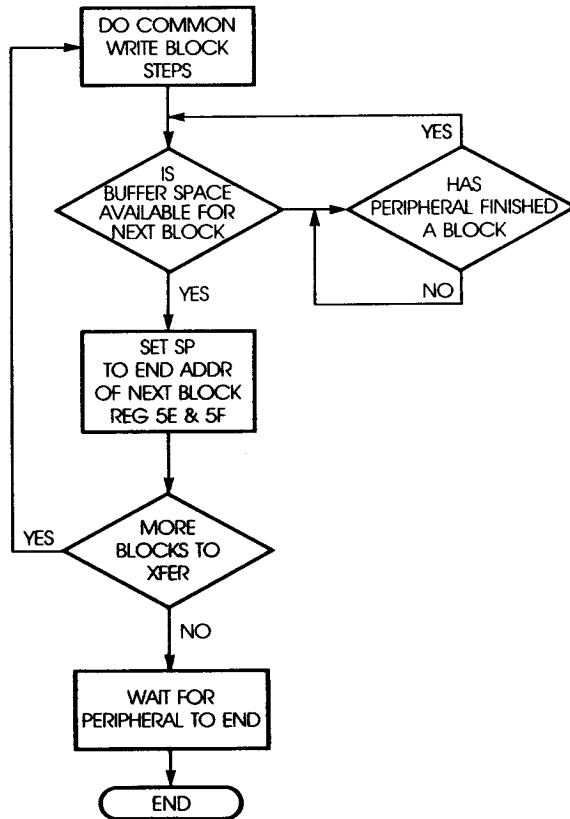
DO COMMON WRITE BLOCK STEPS

IS BUFFER SPACE AVAILABLE FOR NEXT BLOCK

YES

HAS PERIPHERAL FINISHED A BLOCK

NO

YES

SET SP TO END ADDR OF NEXT BLOCK REG 5E & 5F

YES

MORE BLOCKS TO XFER

NO

WAIT FOR PERIPHERAL TO END

END